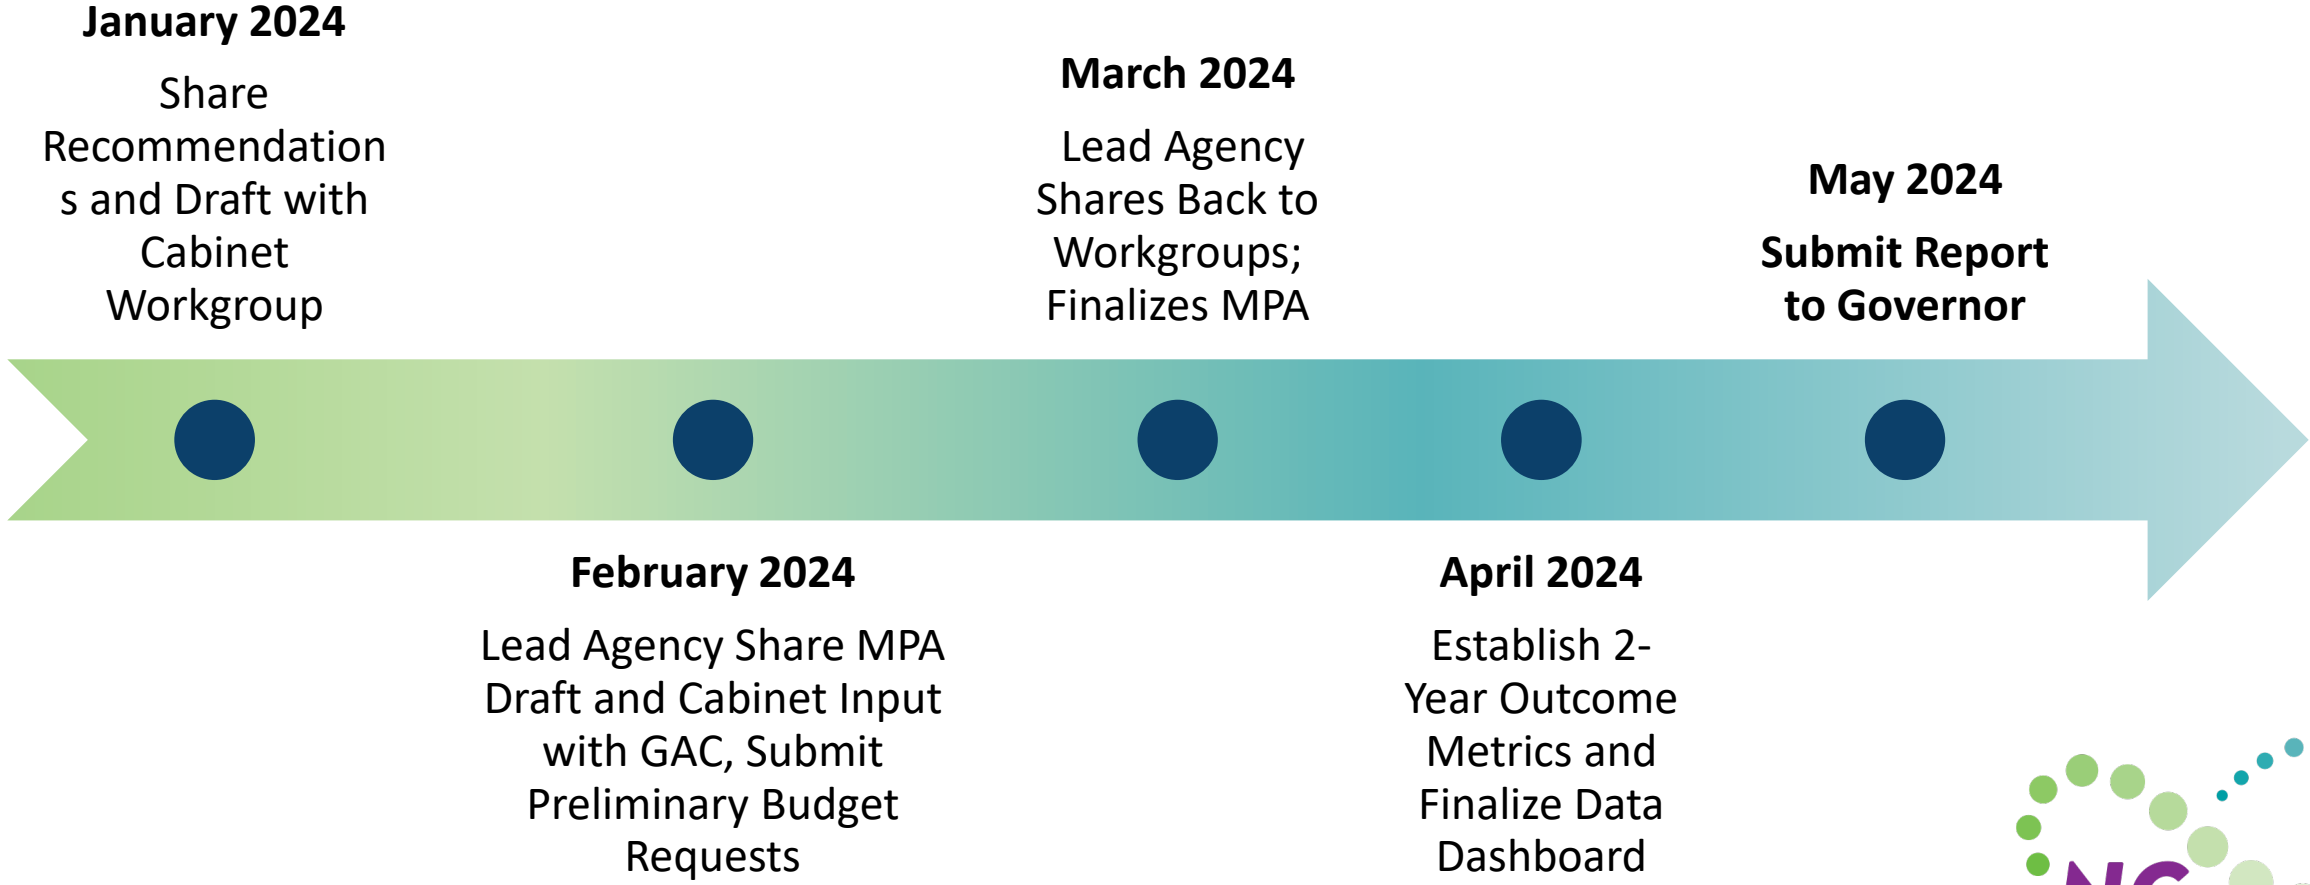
January 2024

Share Recommendations and Draft with Cabinet Workgroup

March 2024

Lead Agency Shares Back to Workgroups; Finalizes MPA

May 2024

Submit Report to Governor

February 2024

Lead Agency Share MPA Draft and Cabinet Input with GAC, Submit Preliminary Budget Requests

April 2024

Establish 2-Year Outcome Metrics and Finalize Data Dashboard

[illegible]